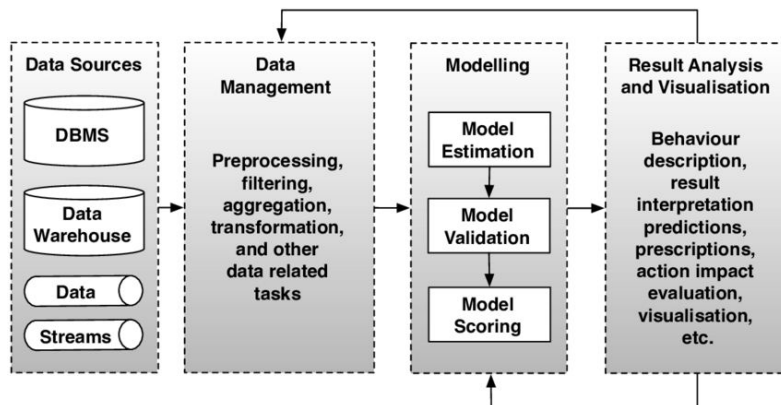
Data Sources

DBMS

Data Warehouse

Data

Streams

Data Management

Preprocessing, filtering, aggregation, transformation, and other data related tasks

Modelling

Model Estimation

Model Validation

Model Scoring

Result Analysis and Visualisation

Behaviour description, result interpretation predictions, prescriptions, action impact evaluation, visualisation, etc.